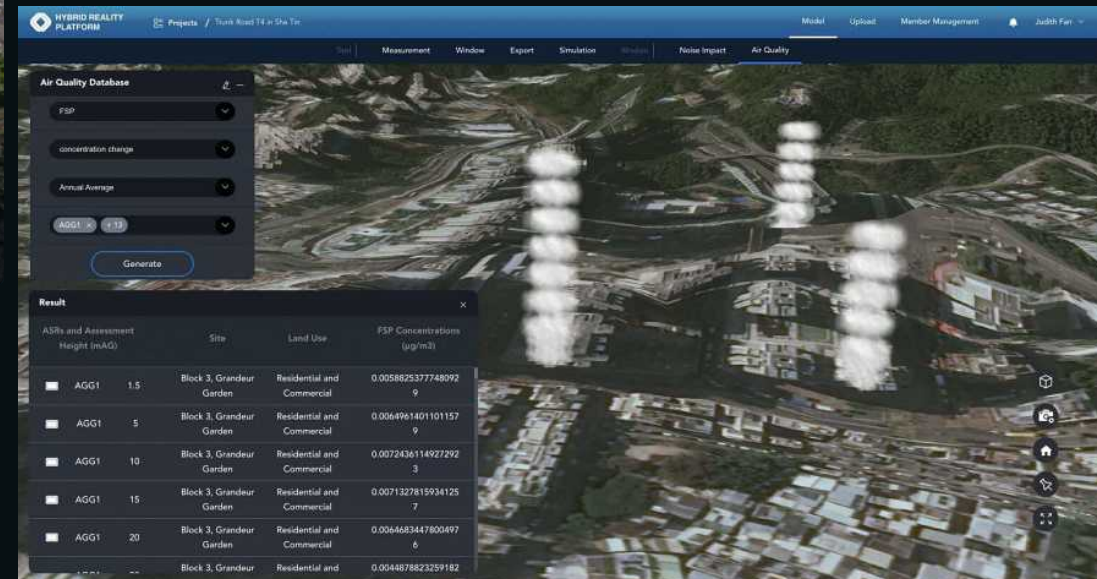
HYBRID REALITY PLATFORM

Projects / Trunk Road T4 in Sha Tin

Model Upload Member Management Judith Fan

Tool Measurement Window Export Simulation Window Noise Impact Air Quality

Air Quality Database

FSP

concentration change

Annual Average

AGG1 × + 13

Generate

Result

| ASRs and Assessment Height (mAG) | | Site | Land Use | FSP Concentrations (µg/m3) |
|---|---|---|---|---|
| AGG1 | 1.5 | Block 3, Grandeur Garden | Residential and Commercial | 0.00588253777480929 |
| AGG1 | 5 | Block 3, Grandeur Garden | Residential and Commercial | 0.00649614011011579 |
| AGG1 | 10 | Block 3, Grandeur Garden | Residential and Commercial | 0.00724361149272923 |
| AGG1 | 15 | Block 3, Grandeur Garden | Residential and Commercial | 0.00713278159341257 |
| AGG1 | 20 | Block 3, Grandeur Garden | Residential and Commercial | 0.00646834478004976 |
| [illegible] | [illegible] | Block 3, Grandeur | Residential and | 0.0044878823259182 |